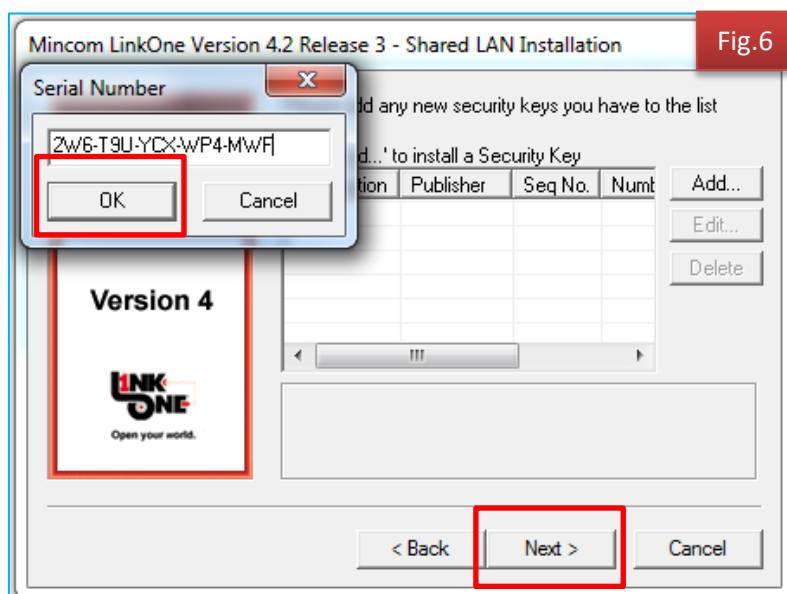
Mincom LinkOne Version 4.2 Release 3 - Shared LAN Installation

Fig.6

Serial Number

2W6-T9U-YCX-WP4-MWF

OK

Cancel

dd any new security keys you have to the list

d...' to install a Security Key

| tion | Publisher | Seq No. | Numb |
|---|---|---|---|

Add...

Edit...

Delete

Version 4

LINK ONE

Open your world.

< Back

Next >

Cancel